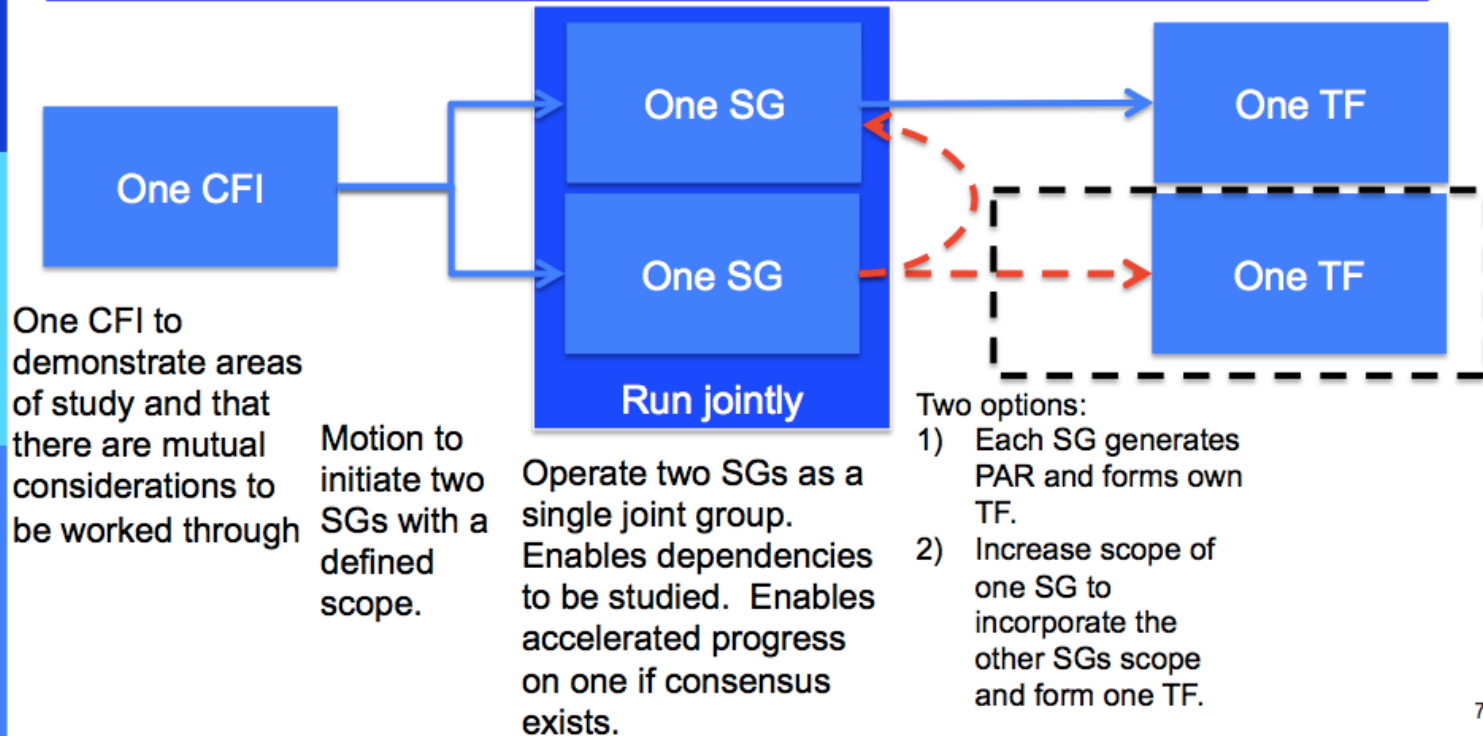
One CFI

One SG

One SG

Run jointly

One TF

One TF

One CFI to demonstrate areas of study and that there are mutual considerations to be worked through

Motion to initiate two SGs with a defined scope.

Operate two SGs as a single joint group. Enables dependencies to be studied. Enables accelerated progress on one if consensus exists.

Two options:
1) Each SG generates PAR and forms own TF.
2) Increase scope of one SG to incorporate the other SGs scope and form one TF.

7